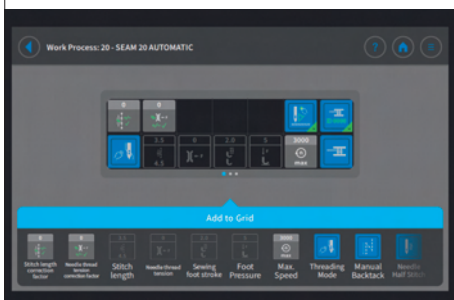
Work Process: 20 - SEAM 20 AUTOMATIC

?

0

0

3.5

4.5

0

2.0

5

3000

max

Add to Grid

Stitch length correction factor

Needle thread tension correction factor

Stitch length

Needle thread tension

Sewing foot stroke

Foot Pressure

Max. Speed

Threading Mode

Manual Backtack

Needle Half Stitch